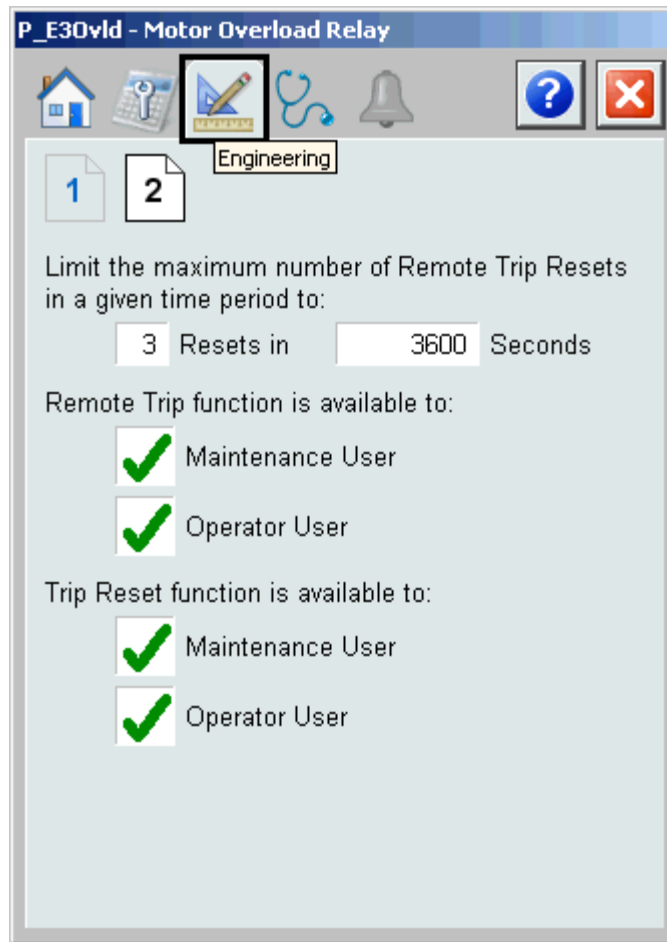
P_E3Ovld - Motor Overload Relay

Engineering

1 2

Limit the maximum number of Remote Trip Resets in a given time period to:

3 Resets in 3600 Seconds

Remote Trip function is available to:

Maintenance User

Operator User

Trip Reset function is available to:

Maintenance User

Operator User